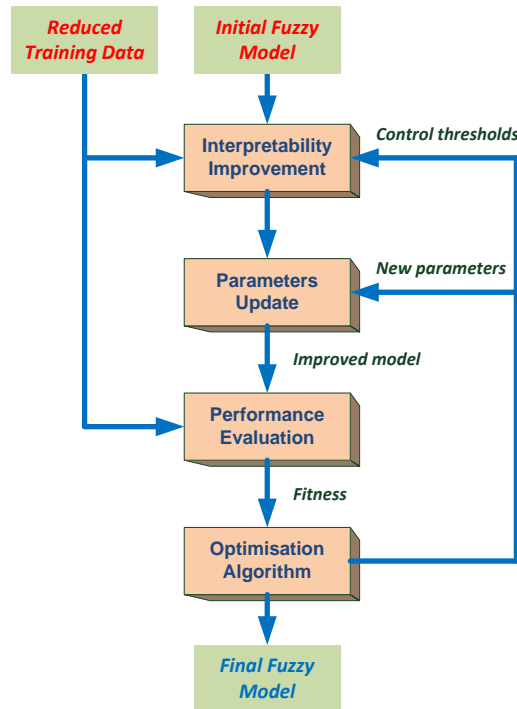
Reduced Training Data

Initial Fuzzy Model

Interpretability Improvement

Control thresholds

Parameters Update

New parameters

Improved model

Performance Evaluation

Fitness

Optimisation Algorithm

Final Fuzzy Model